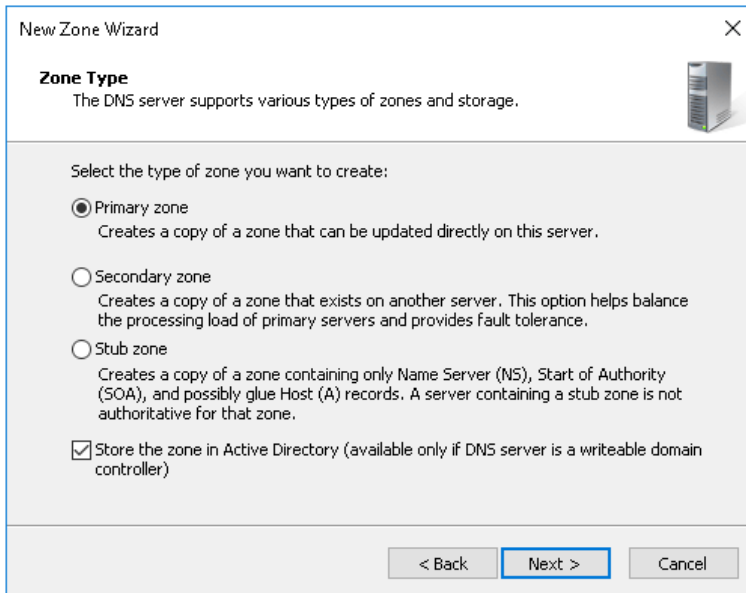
New Zone Wizard

×

Zone Type
The DNS server supports various types of zones and storage.

Select the type of zone you want to create:

Primary zone
Creates a copy of a zone that can be updated directly on this server.

Secondary zone
Creates a copy of a zone that exists on another server. This option helps balance the processing load of primary servers and provides fault tolerance.

Stub zone
Creates a copy of a zone containing only Name Server (NS), Start of Authority (SOA), and possibly glue Host (A) records. A server containing a stub zone is not authoritative for that zone.

Store the zone in Active Directory (available only if DNS server is a writeable domain controller)

< Back

Next >

Cancel